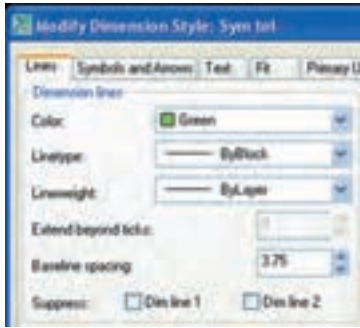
Modify Dimension Style: Sym tol

Lines | Symbols and Arrows | Text | Fit | Primary U

Dimension lines

Color: Green

Linetype: ByBlock

Lineweight: ByLayer

Extend beyond ticks: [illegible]

Baseline spacing: 3.75

Suppress: Dim line 1 Dim line 2